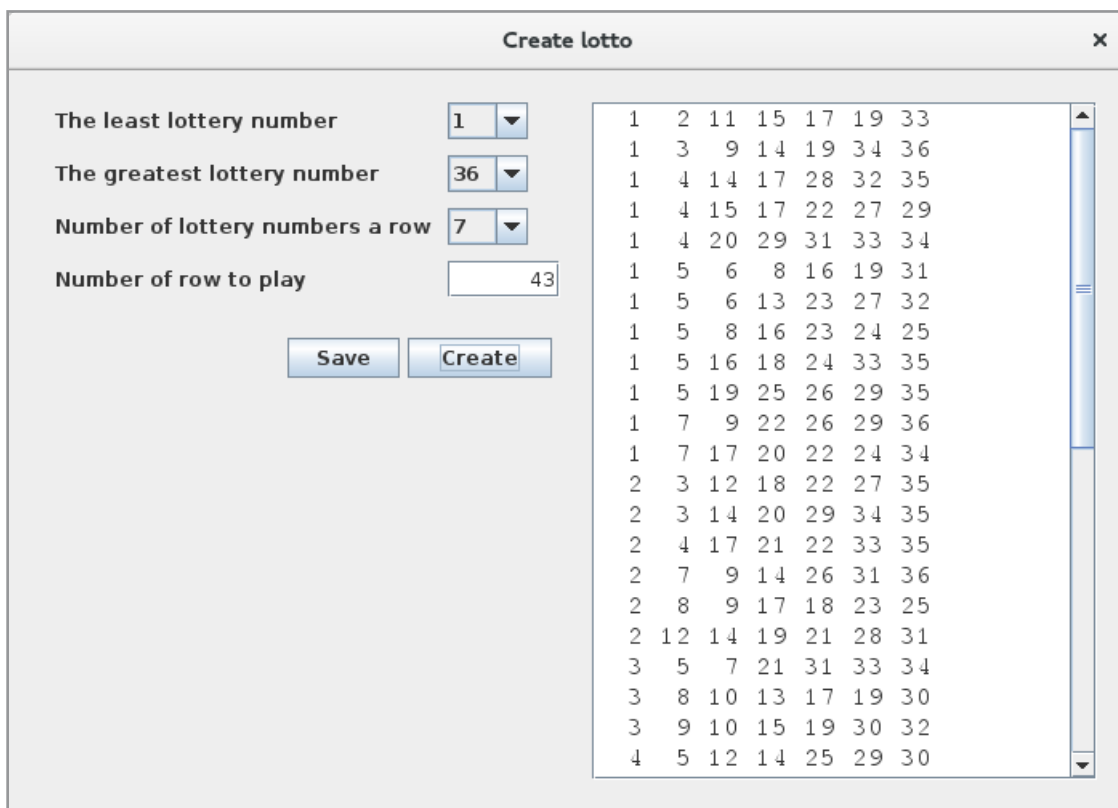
Create lotto ×

The least lottery number 1
The greatest lottery number 36
Number of lottery numbers a row 7
Number of row to play 43

Save Create

1 2 11 15 17 19 33
1 3 9 14 19 34 36
1 4 14 17 28 32 35
1 4 15 17 22 27 29
1 4 20 29 31 33 34
1 5 6 8 16 19 31
1 5 6 13 23 27 32
1 5 8 16 23 24 25
1 5 16 18 24 33 35
1 5 19 25 26 29 35
1 7 9 22 26 29 36
1 7 17 20 22 24 34
2 3 12 18 22 27 35
2 3 14 20 29 34 35
2 4 17 21 22 33 35
2 7 9 14 26 31 36
2 8 9 17 18 23 25
2 12 14 19 21 28 31
3 5 7 21 31 33 34
3 8 10 13 17 19 30
3 9 10 15 19 30 32
4 5 12 14 25 29 30